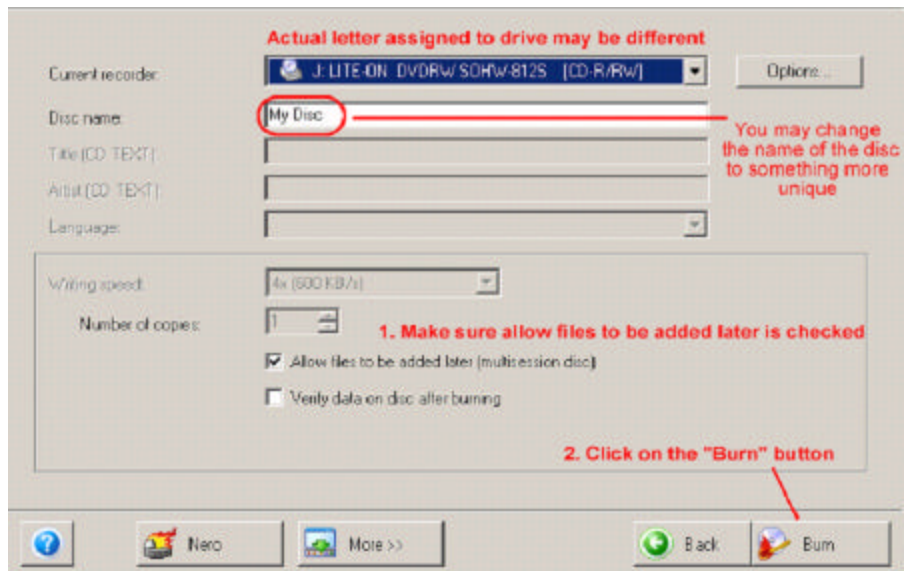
Actual letter assigned to drive may be different

Current recorder: J: LITE-ON DVDRW SOHW-812S [CD-R/RW]

Options...

Disc name: My Disc

You may change the name of the disc to something more unique

Title (CD TEXT):

Artist (CD TEXT):

Language:

Writing speed: 4x (600 KB/s)

Number of copies: 1

1. Make sure allow files to be added later is checked

Allow files to be added later (multisession disc)

Verify data on disc after burning

2. Click on the "Burn" button

Nero

More >>

Back

Burn